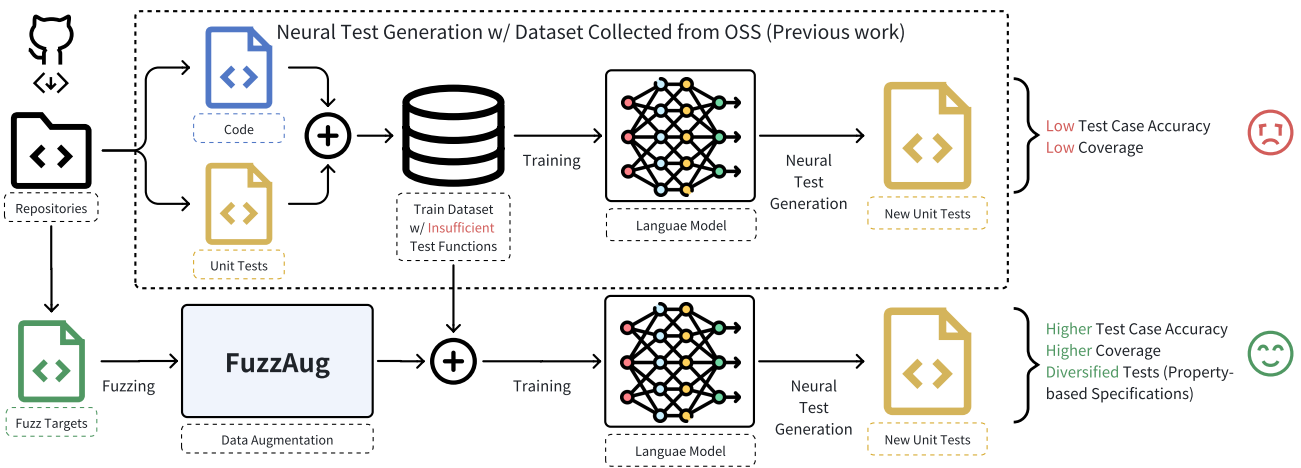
Neural Test Generation w/ Dataset Collected from OSS (Previous work)

Repositories

Code

Unit Tests

Train Dataset w/ Insufficient Test Functions

Training

Languae Model

Neural Test Generation

New Unit Tests

Low Test Case Accuracy
Low Coverage

Fuzz Targets

Fuzzing

FuzzAug

Data Augmentation

Training

Languae Model

Neural Test Generation

New Unit Tests

Higher Test Case Accuracy
Higher Coverage
Diversified Tests (Property-based Specifications)